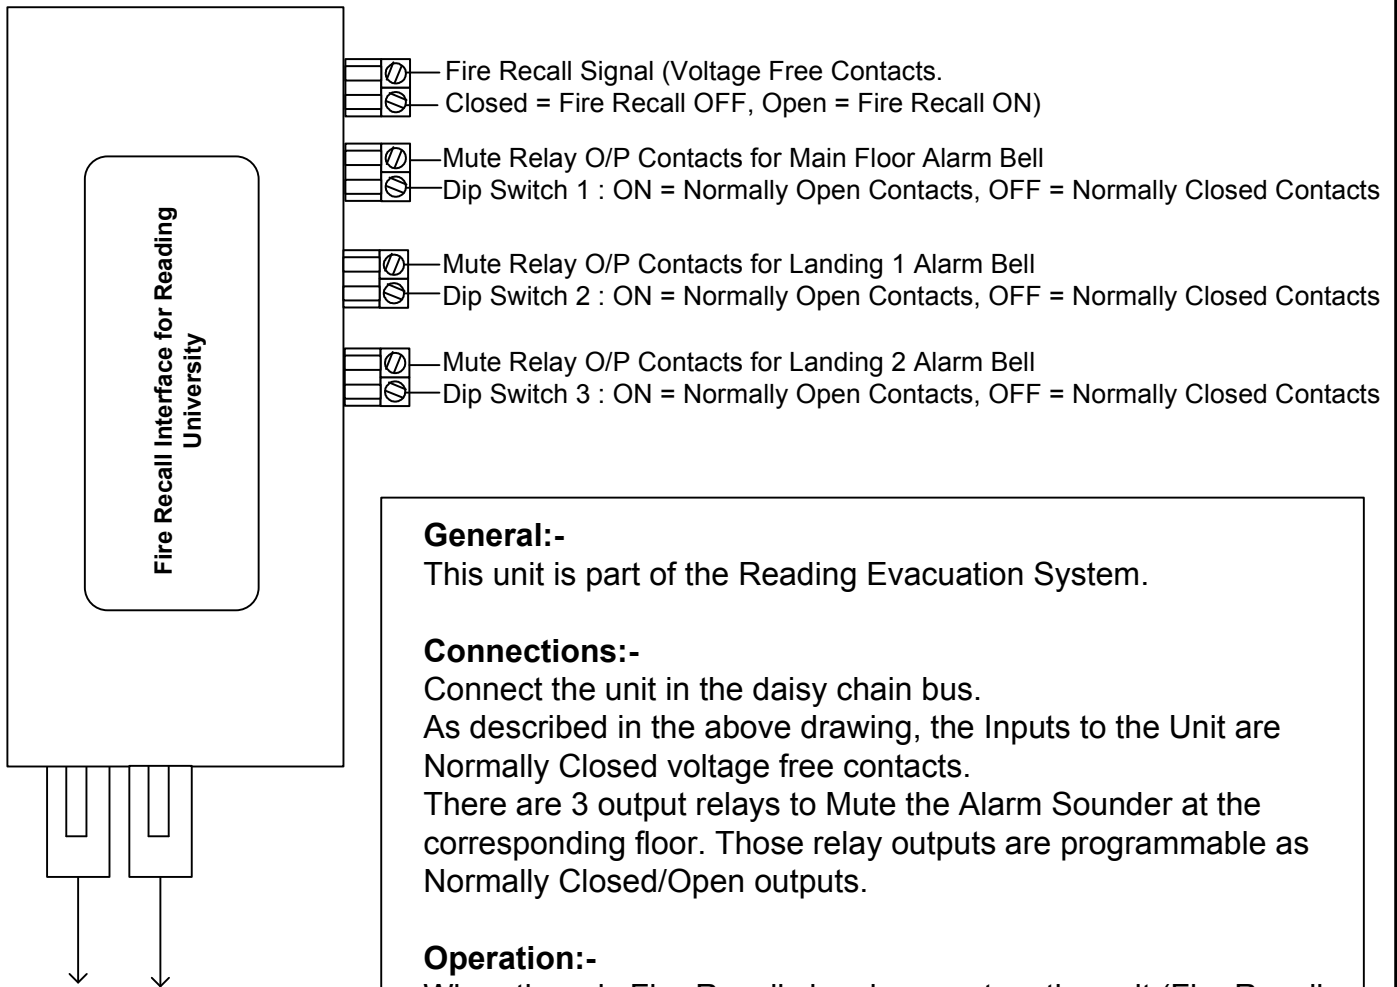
Fire Recall Interface for Reading University

Fire Recall Signal (Voltage Free Contacts.
Closed = Fire Recall OFF, Open = Fire Recall ON)

Mute Relay O/P Contacts for Main Floor Alarm Bell
Dip Switch 1 : ON = Normally Open Contacts, OFF = Normally Closed Contacts

Mute Relay O/P Contacts for Landing 1 Alarm Bell
Dip Switch 2 : ON = Normally Open Contacts, OFF = Normally Closed Contacts

Mute Relay O/P Contacts for Landing 2 Alarm Bell
Dip Switch 3 : ON = Normally Open Contacts, OFF = Normally Closed Contacts

**General:-**
This unit is part of the Reading Evacuation System.

**Connections:-**
Connect the unit in the daisy chain bus.
As described in the above drawing, the Inputs to the Unit are Normally Closed voltage free contacts.
There are 3 output relays to Mute the Alarm Sounder at the corresponding floor. Those relay outputs are programmable as Normally Closed/Open outputs.

**Operation:-**
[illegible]